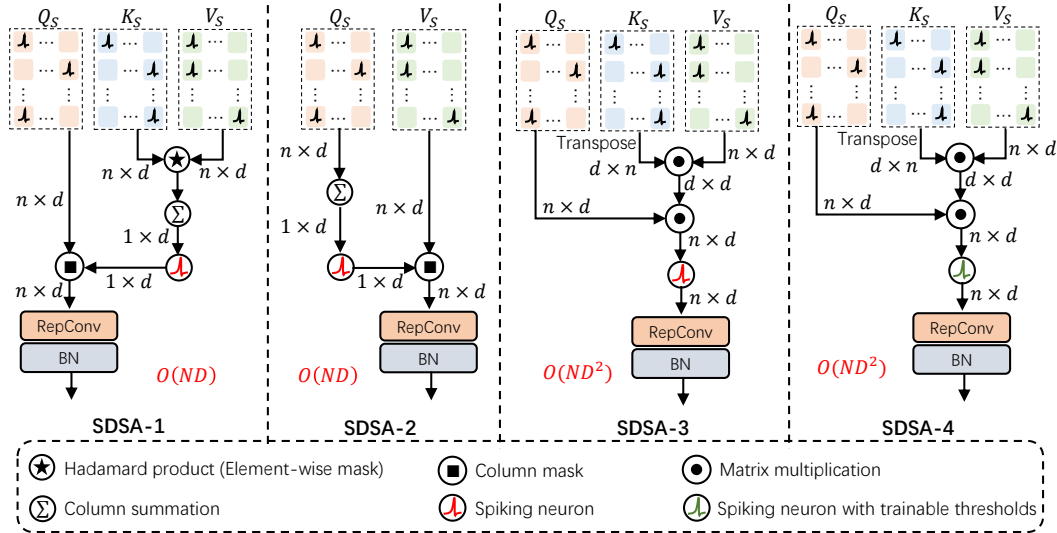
$Q_S$ $K_S$ $V_S$

$n \times d$ $n \times d$

$n \times d$

$1 \times d$

$1 \times d$

$n \times d$

RepConv

BN

$O(ND)$

SDSA-1

$Q_S$ $V_S$

$n \times d$

$1 \times d$

$n \times d$

$1 \times d$

$n \times d$

RepConv

BN

$O(ND)$

SDSA-2

$Q_S$ $K_S$ $V_S$

Transpose

$d \times n$ $n \times d$

$d \times d$

$n \times d$

$n \times d$

$n \times d$

RepConv

BN

$O(ND^2)$

SDSA-3

$Q_S$ $K_S$ $V_S$

Transpose

$d \times n$ $n \times d$

$d \times d$

$n \times d$

$n \times d$

$n \times d$

RepConv

BN

$O(ND^2)$

SDSA-4

Hadamard product (Element-wise mask)

Column mask

Matrix multiplication

Column summation

Spiking neuron

Spiking neuron with trainable thresholds